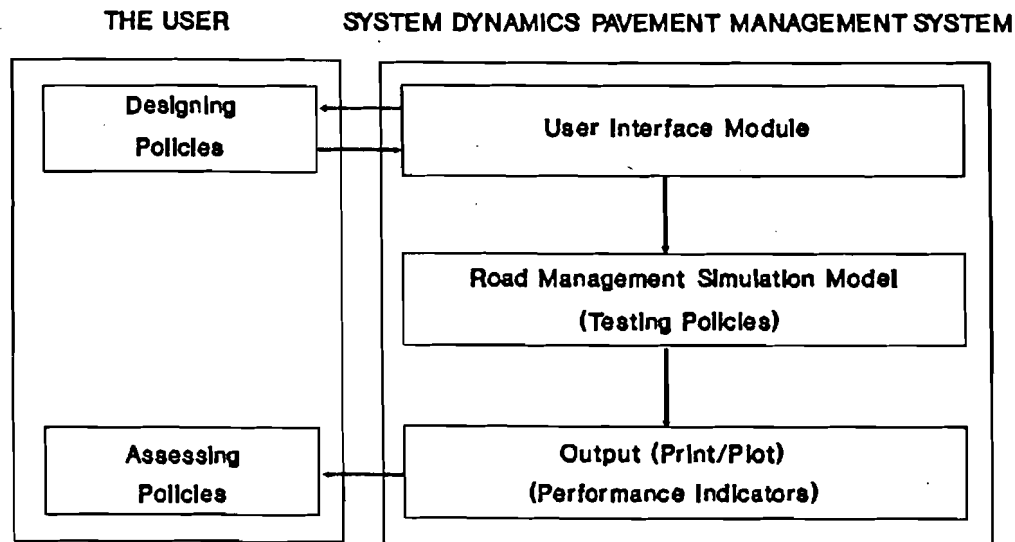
THE USER

SYSTEM DYNAMICS PAVEMENT MANAGEMENT SYSTEM

Designing Policies

User Interface Module

Road Management Simulation Model
(Testing Policies)

Assessing Policies

Output (Print/Plot)
(Performance Indicators)